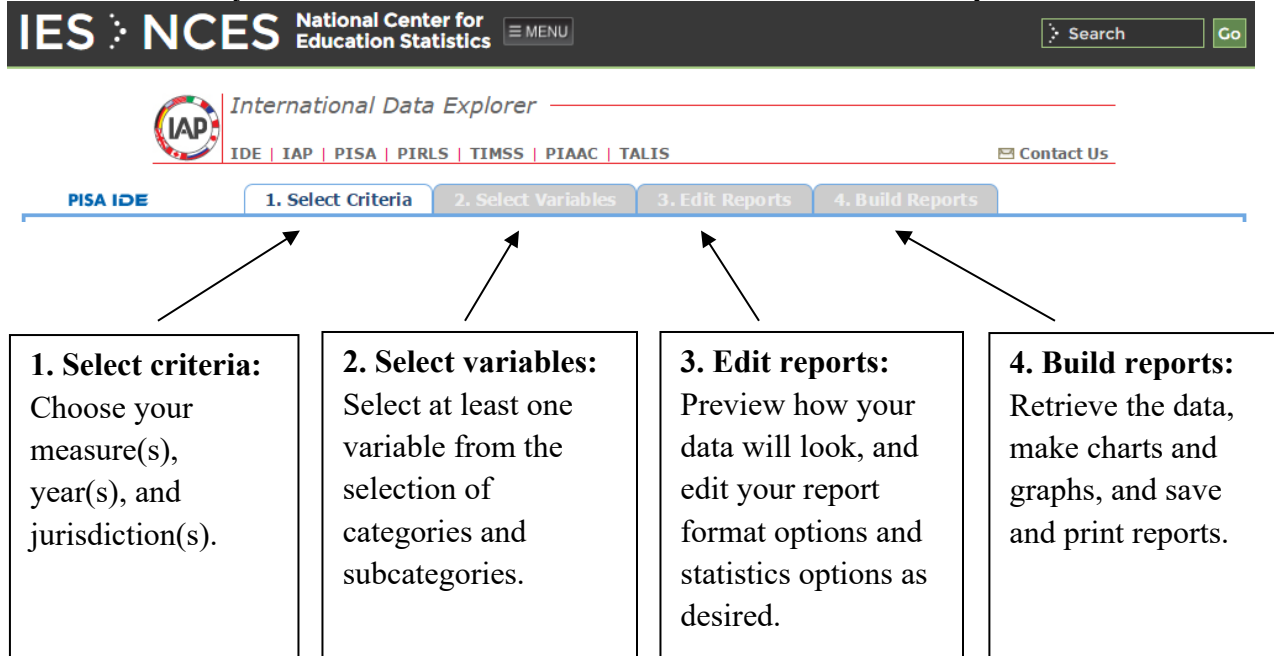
IES NCES National Center for Education Statistics ≡ MENU

Search Go

IAP

International Data Explorer

IDE | IAP | PISA | PIRLS | TIMSS | PIAAC | TALIS

Contact Us

PISA IDE

1. Select Criteria

2. Select Variables

3. Edit Reports

4. Build Reports

**1. Select criteria:** Choose your measure(s), year(s), and jurisdiction(s).

**2. Select variables:** Select at least one variable from the selection of categories and subcategories.

**3. Edit reports:** Preview how your data will look, and edit your report format options and statistics options as desired.

**4. Build reports:** Retrieve the data, make charts and graphs, and save and print reports.